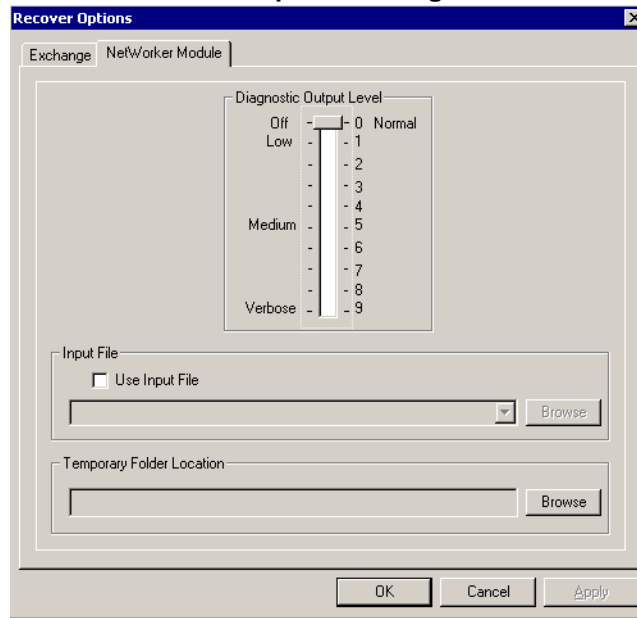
Recover Options

Exchange | NetWorker Module

Diagnostic Output Level

Off 0 Normal
Low 1
2
3
4
Medium 5
6
7
8
Verbose 9

Input File

Use Input File

Browse

Temporary Folder Location

Browse

OK | Cancel | Apply